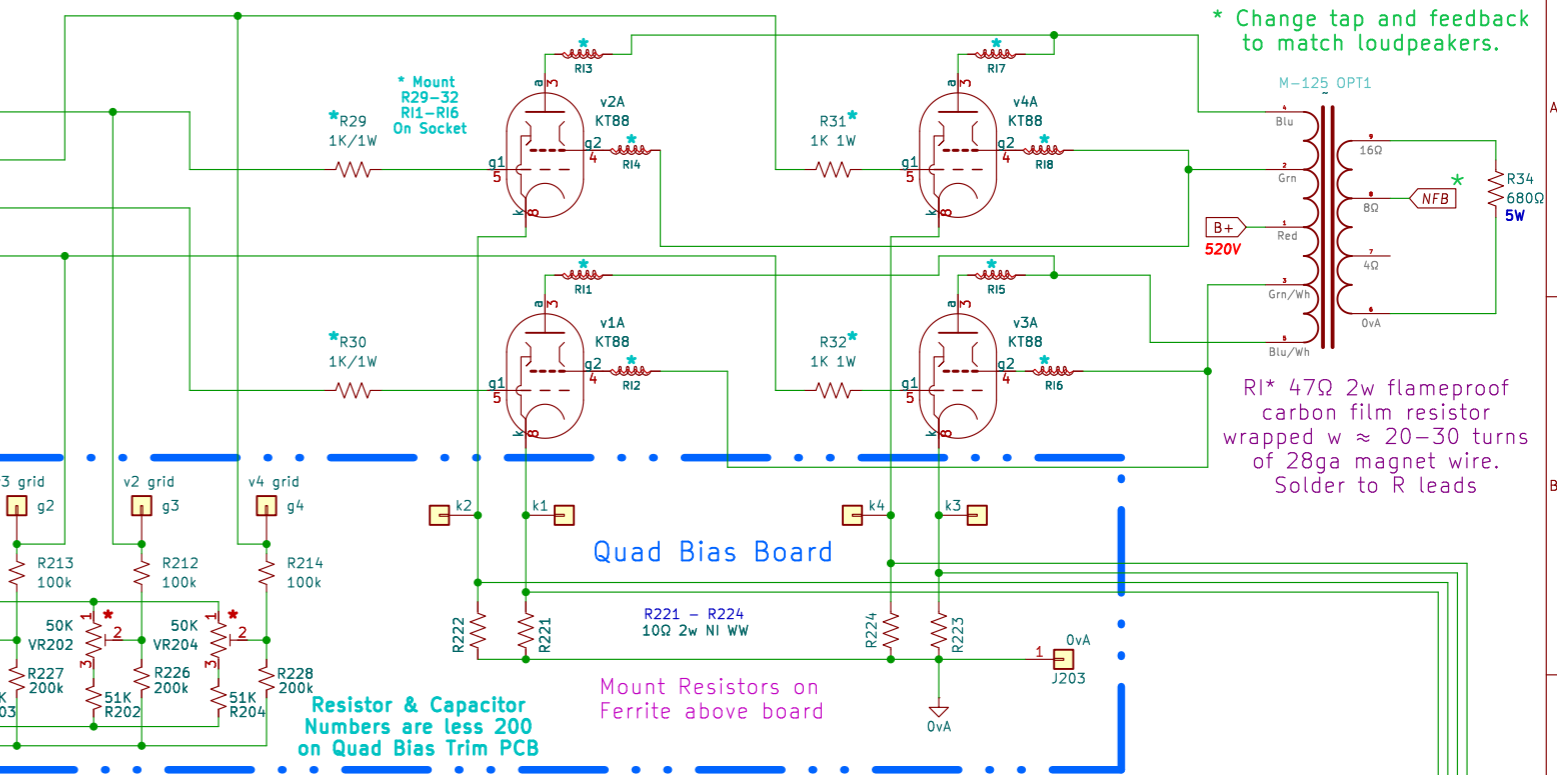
* Change tap and feedback to match loudpeakers.

* Mount R29–32 RI1–RI6 On Socket

*R29 1K/1W

*RI3

a 3

v2A KT88

g1 5

g2 4

*RI4

k 8

R31* 1K 1W

*RI7

a 3

v4A KT88

g1 5

g2 4

*RI8

k 8

M-125 OPT1

4 Blu

2 Grn

1 Red

3 Grn/Wh

5 Blu/Wh

9 16Ω

8 8Ω

7 4Ω

6 0vA

B+

520V

NFB

*

R34 680Ω 5W

*RI1

*R30 1K/1W

a 3

v1A KT88

g1 5

g2 4

*RI2

k 8

R32* 1K 1W

*RI5

a 3

v3A KT88

g1 5

g2 4

*RI6

k 8

RI* 47Ω 2w flameproof carbon film resistor wrapped w ≈ 20–30 turns of 28ga magnet wire. Solder to R leads

3 grid g2

v2 grid g3

v4 grid g4

k2

k1

k4

k3

Quad Bias Board

R213 100k

R212 100k

R214 100k

50K VR202

1 * 2 3

50K VR204

1 * 2 3

R227 200k

R226 200k

R228 200k

K 03

51K R202

51K R204

R222

R221

R221 – R224 10Ω 2w NI WW

R224

R223

0vA

1

J203

0vA

Resistor & Capacitor Numbers are less 200 on Quad Bias Trim PCB

Mount Resistors on Ferrite above board

A

B